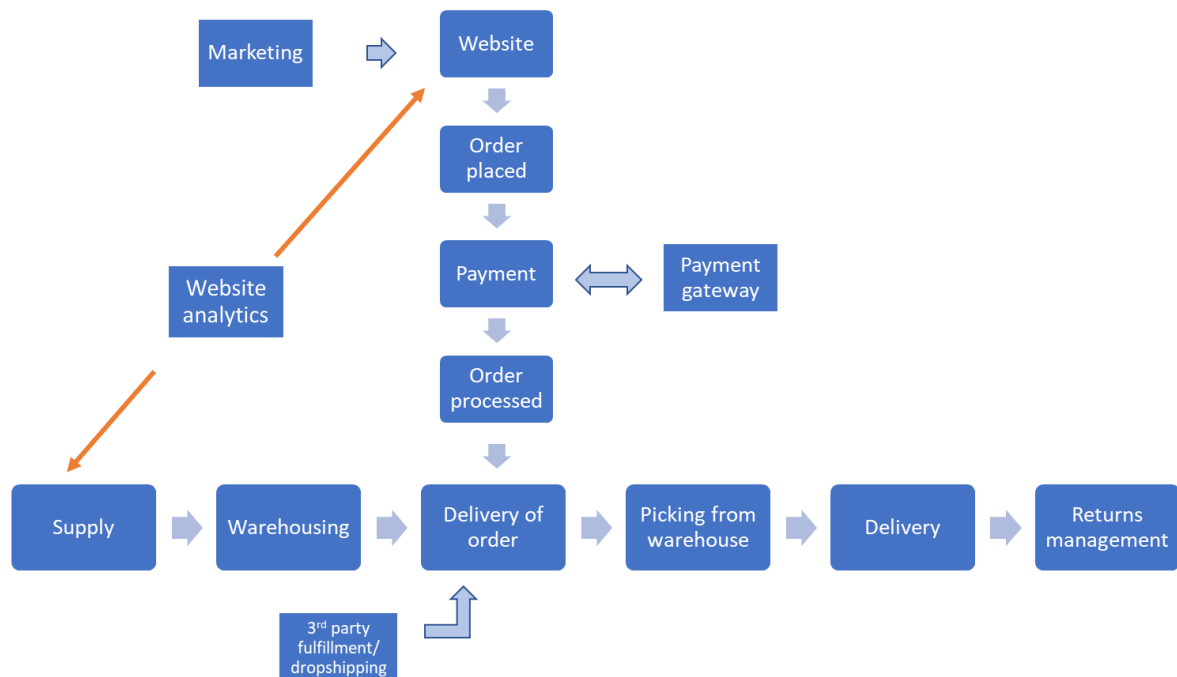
Marketing

Website

Order placed

Payment

Payment gateway

Website analytics

Order processed

Supply

Warehousing

Delivery of order

Picking from warehouse

Delivery

Returns management

3$^{rd}$ party fulfillment/ dropshipping